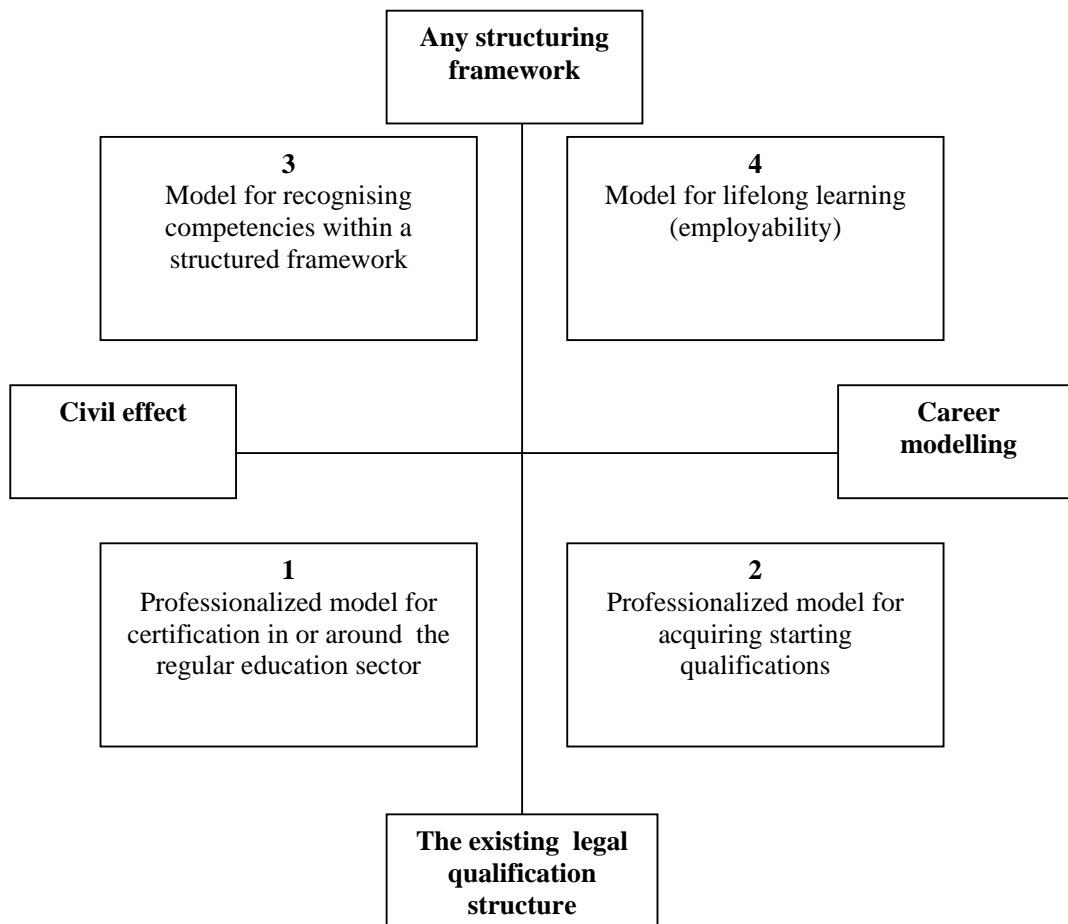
**Any structuring framework**

3
Model for recognising competencies within a structured framework

4
Model for lifelong learning (employability)

**Civil effect**

**Career modelling**

1
Professionalized model for certification in or around the regular education sector

2
Professionalized model for acquiring starting qualifications

**The existing legal qualification structure**